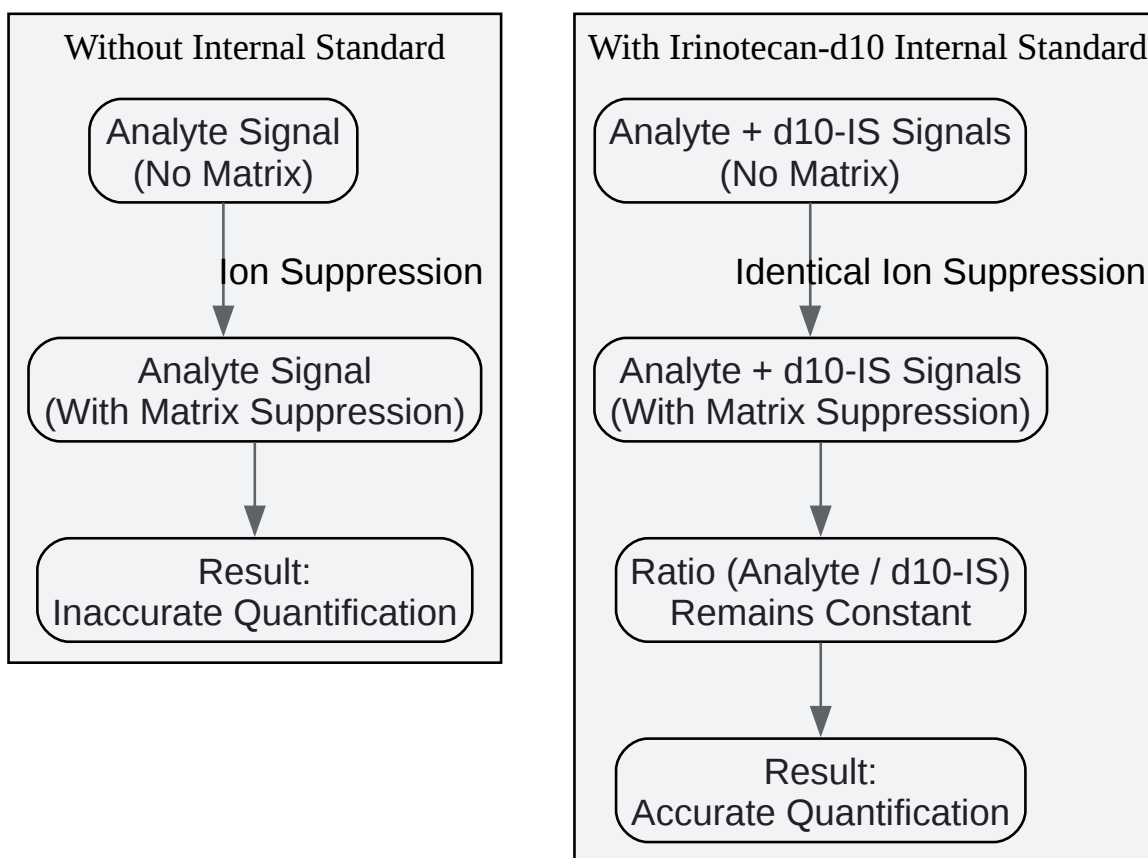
Without Internal Standard

Analyte Signal
(No Matrix)

Ion Suppression

Analyte Signal
(With Matrix Suppression)

Result:
Inaccurate Quantification

With Irinotecan-d10 Internal Standard

Analyte + d10-IS Signals
(No Matrix)

Identical Ion Suppression

Analyte + d10-IS Signals
(With Matrix Suppression)

Ratio (Analyte / d10-IS)
Remains Constant

Result:
Accurate Quantification